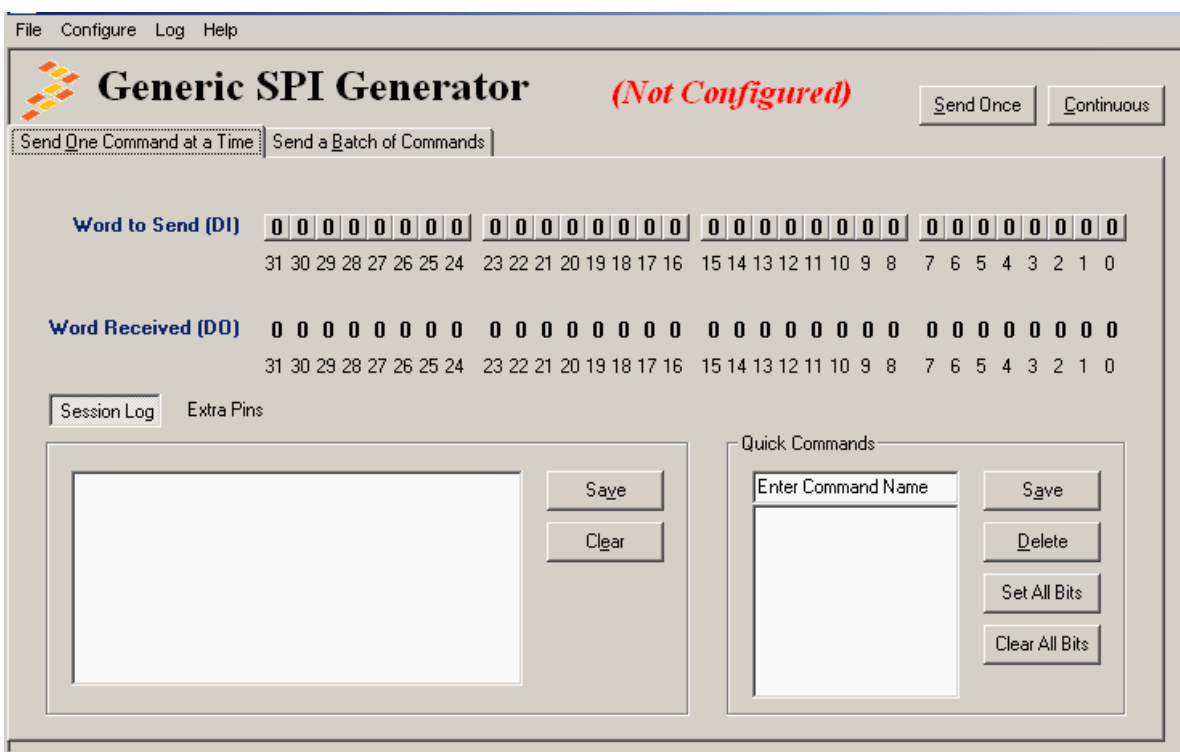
File Configure Log Help

Generic SPI Generator

(Not Configured)

Send Once Continuous

Send One Command at a Time | Send a Batch of Commands

Word to Send (DI) 0 0 0 0 0 0 0 0 0 0 0 0 0 0 0 0 0 0 0 0 0 0 0 0 0 0 0 0 0 0 0 0

31 30 29 28 27 26 25 24 23 22 21 20 19 18 17 16 15 14 13 12 11 10 9 8 7 6 5 4 3 2 1 0

Word Received (DO) 0 0 0 0 0 0 0 0 0 0 0 0 0 0 0 0 0 0 0 0 0 0 0 0 0 0 0 0 0 0 0 0

31 30 29 28 27 26 25 24 23 22 21 20 19 18 17 16 15 14 13 12 11 10 9 8 7 6 5 4 3 2 1 0

Session Log Extra Pins

Save

Clear

Quick Commands

Enter Command Name

Save

Delete

Set All Bits

Clear All Bits